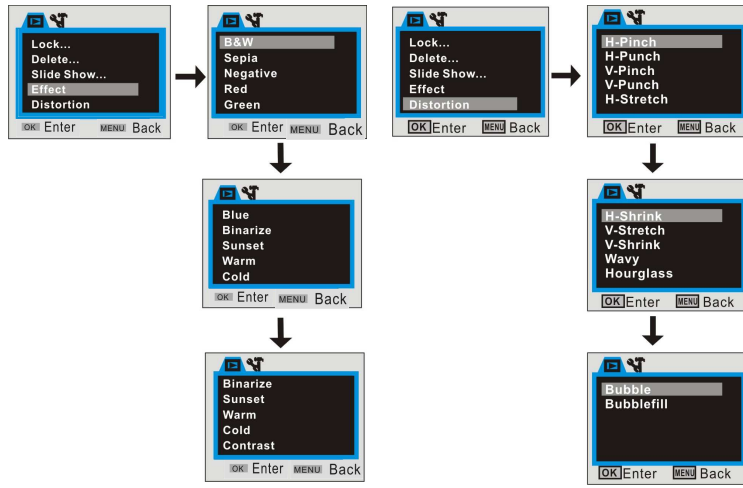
Lock...
Delete...
Slide Show...
Effect
Distortion
OK Enter MENU Back

B&W
Sepia
Negative
Red
Green
OK Enter MENU Back

Blue
Binarize
Sunset
Warm
Cold
OK Enter MENU Back

Binarize
Sunset
Warm
Cold
Contrast
OK Enter MENU Back

Lock...
Delete...
Slide Show...
Effect
Distortion
OK Enter MENU Back

H-Pinch
H-Punch
V-Pinch
V-Punch
H-Stretch
OK Enter MENU Back

H-Shrink
V-Stretch
V-Shrink
Wavy
Hourglass
OK Enter MENU Back

Bubble
Bubblefill
OK Enter MENU Back